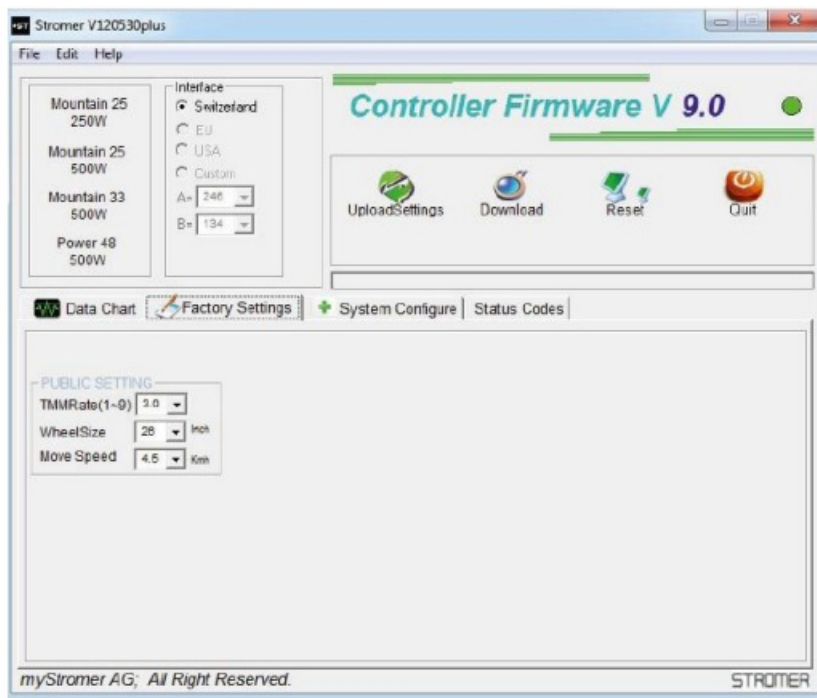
Stromer V120530plus

File Edit Help

Mountain 25
250W

Mountain 25
500W

Mountain 33
500W

Power 48
500W

Interface
Switzerland
EU
USA
Custom
A= 246
B= 134

Controller Firmware V 9.0

UploadSettings
Download
Reset
Quit

Data Chart
Factory Settings
System Configure
Status Codes

PUBLIC SETTING
TMMRate(1~9) 3.0
WheelSize 26 Inch
Move Speed 4.5 Kmh

myStromer AG; All Right Reserved.
STROMER